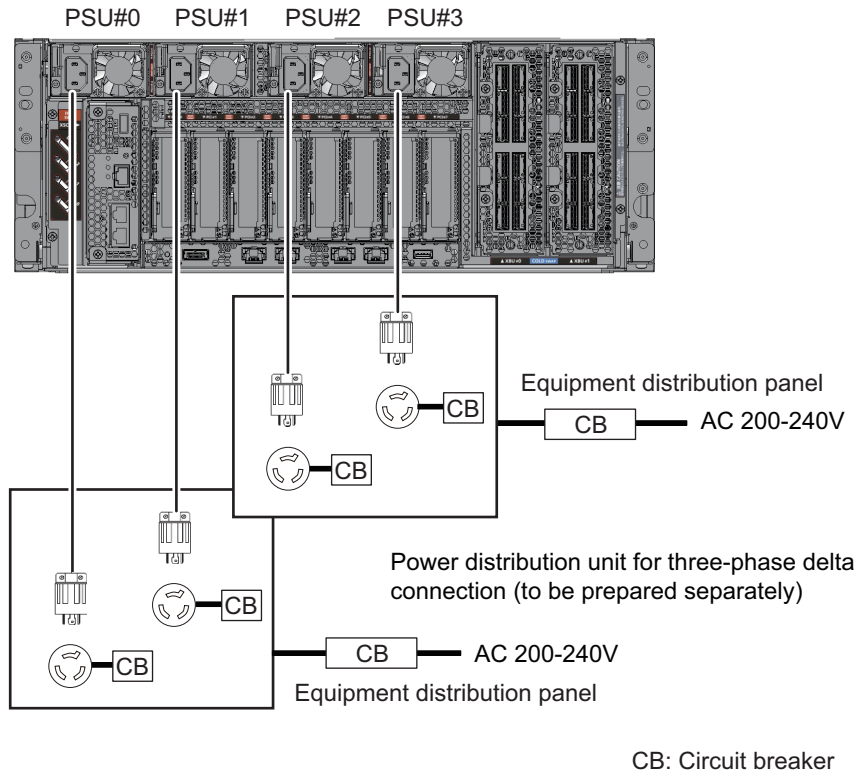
PSU#0 PSU#1 PSU#2 PSU#3

CB

CB

Equipment distribution panel

CB

AC 200-240V

CB

CB

Power distribution unit for three-phase delta connection (to be prepared separately)

CB

AC 200-240V

Equipment distribution panel

CB: Circuit breaker